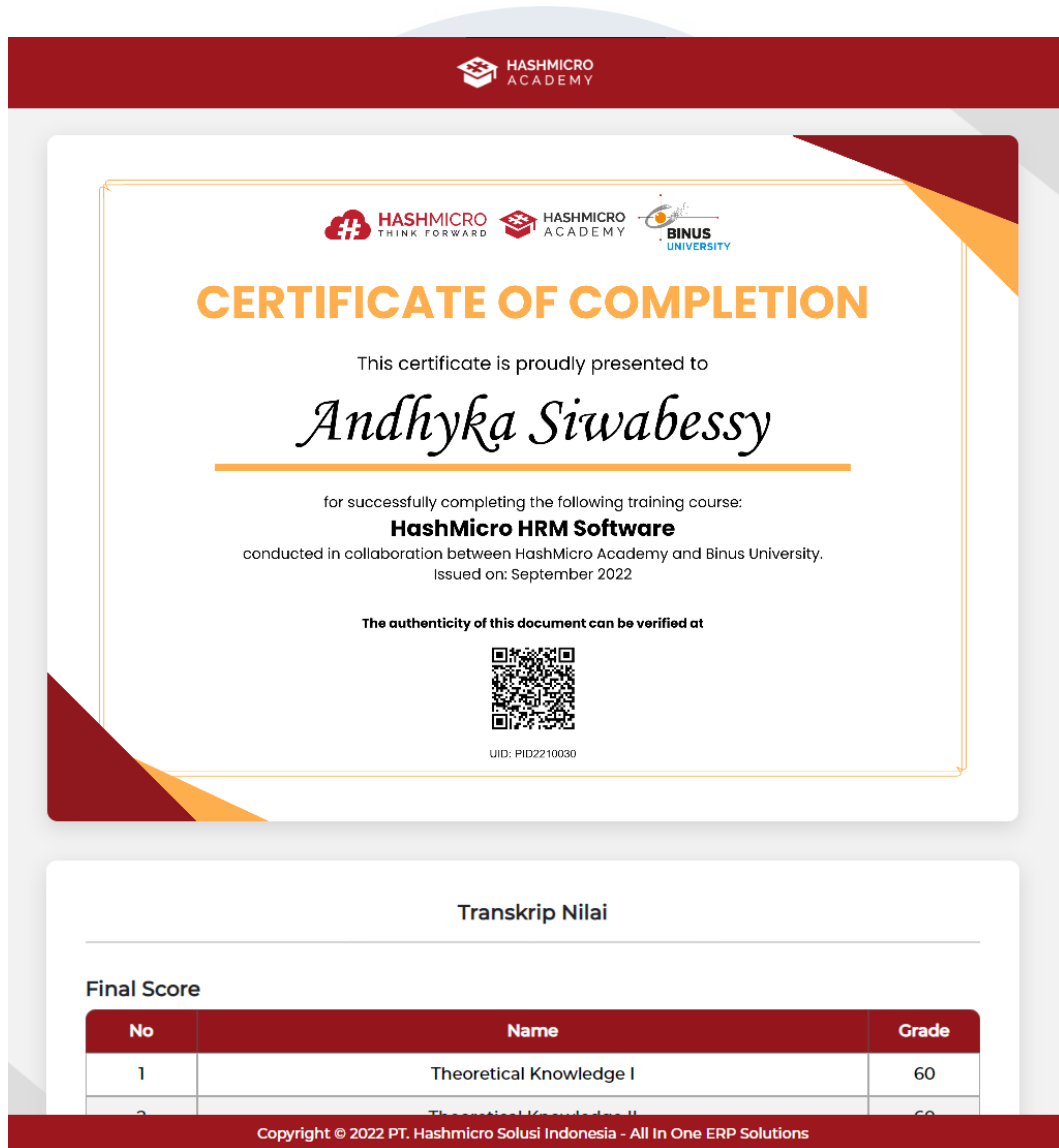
HASHMICRO ACADEMY

HASHMICRO THINK FORWARD
HASHMICRO ACADEMY
BINUS UNIVERSITY

CERTIFICATE OF COMPLETION

This certificate is proudly presented to

Andhyka Siwabessy

for successfully completing the following training course:
HashMicro HRM Software
conducted in collaboration between HashMicro Academy and Binus University.
Issued on: September 2022

The authenticity of this document can be verified at

UID: PID2210030

Transkrip Nilai

Final Score

| No | Name | Grade |
|---|---|---|
| 1 | Theoretical Knowledge I | 60 |
| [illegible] | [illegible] | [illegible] |

Copyright © 2022 PT. Hashmicro Solusi Indonesia - All In One ERP Solutions